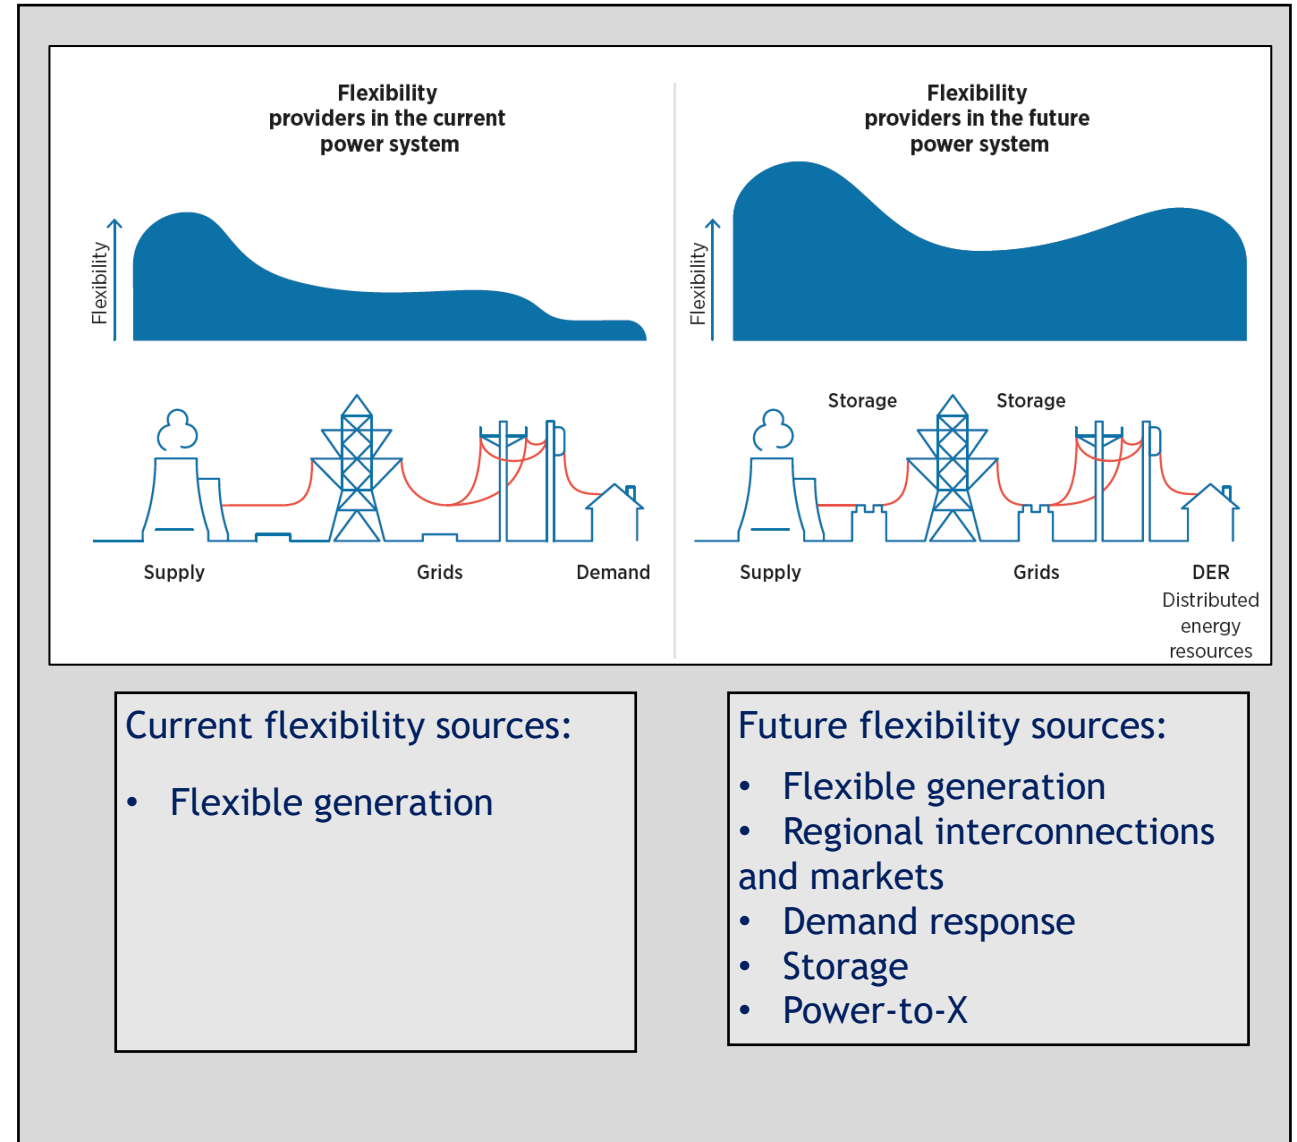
Flexibility providers in the current power system

Flexibility

Supply

Grids

Demand

Flexibility providers in the future power system

Flexibility

Storage

Storage

Supply

Grids

DER
Distributed energy resources

Current flexibility sources:

• Flexible generation

Future flexibility sources:

• Flexible generation
• Regional interconnections and markets
• Demand response
• Storage
• Power-to-X